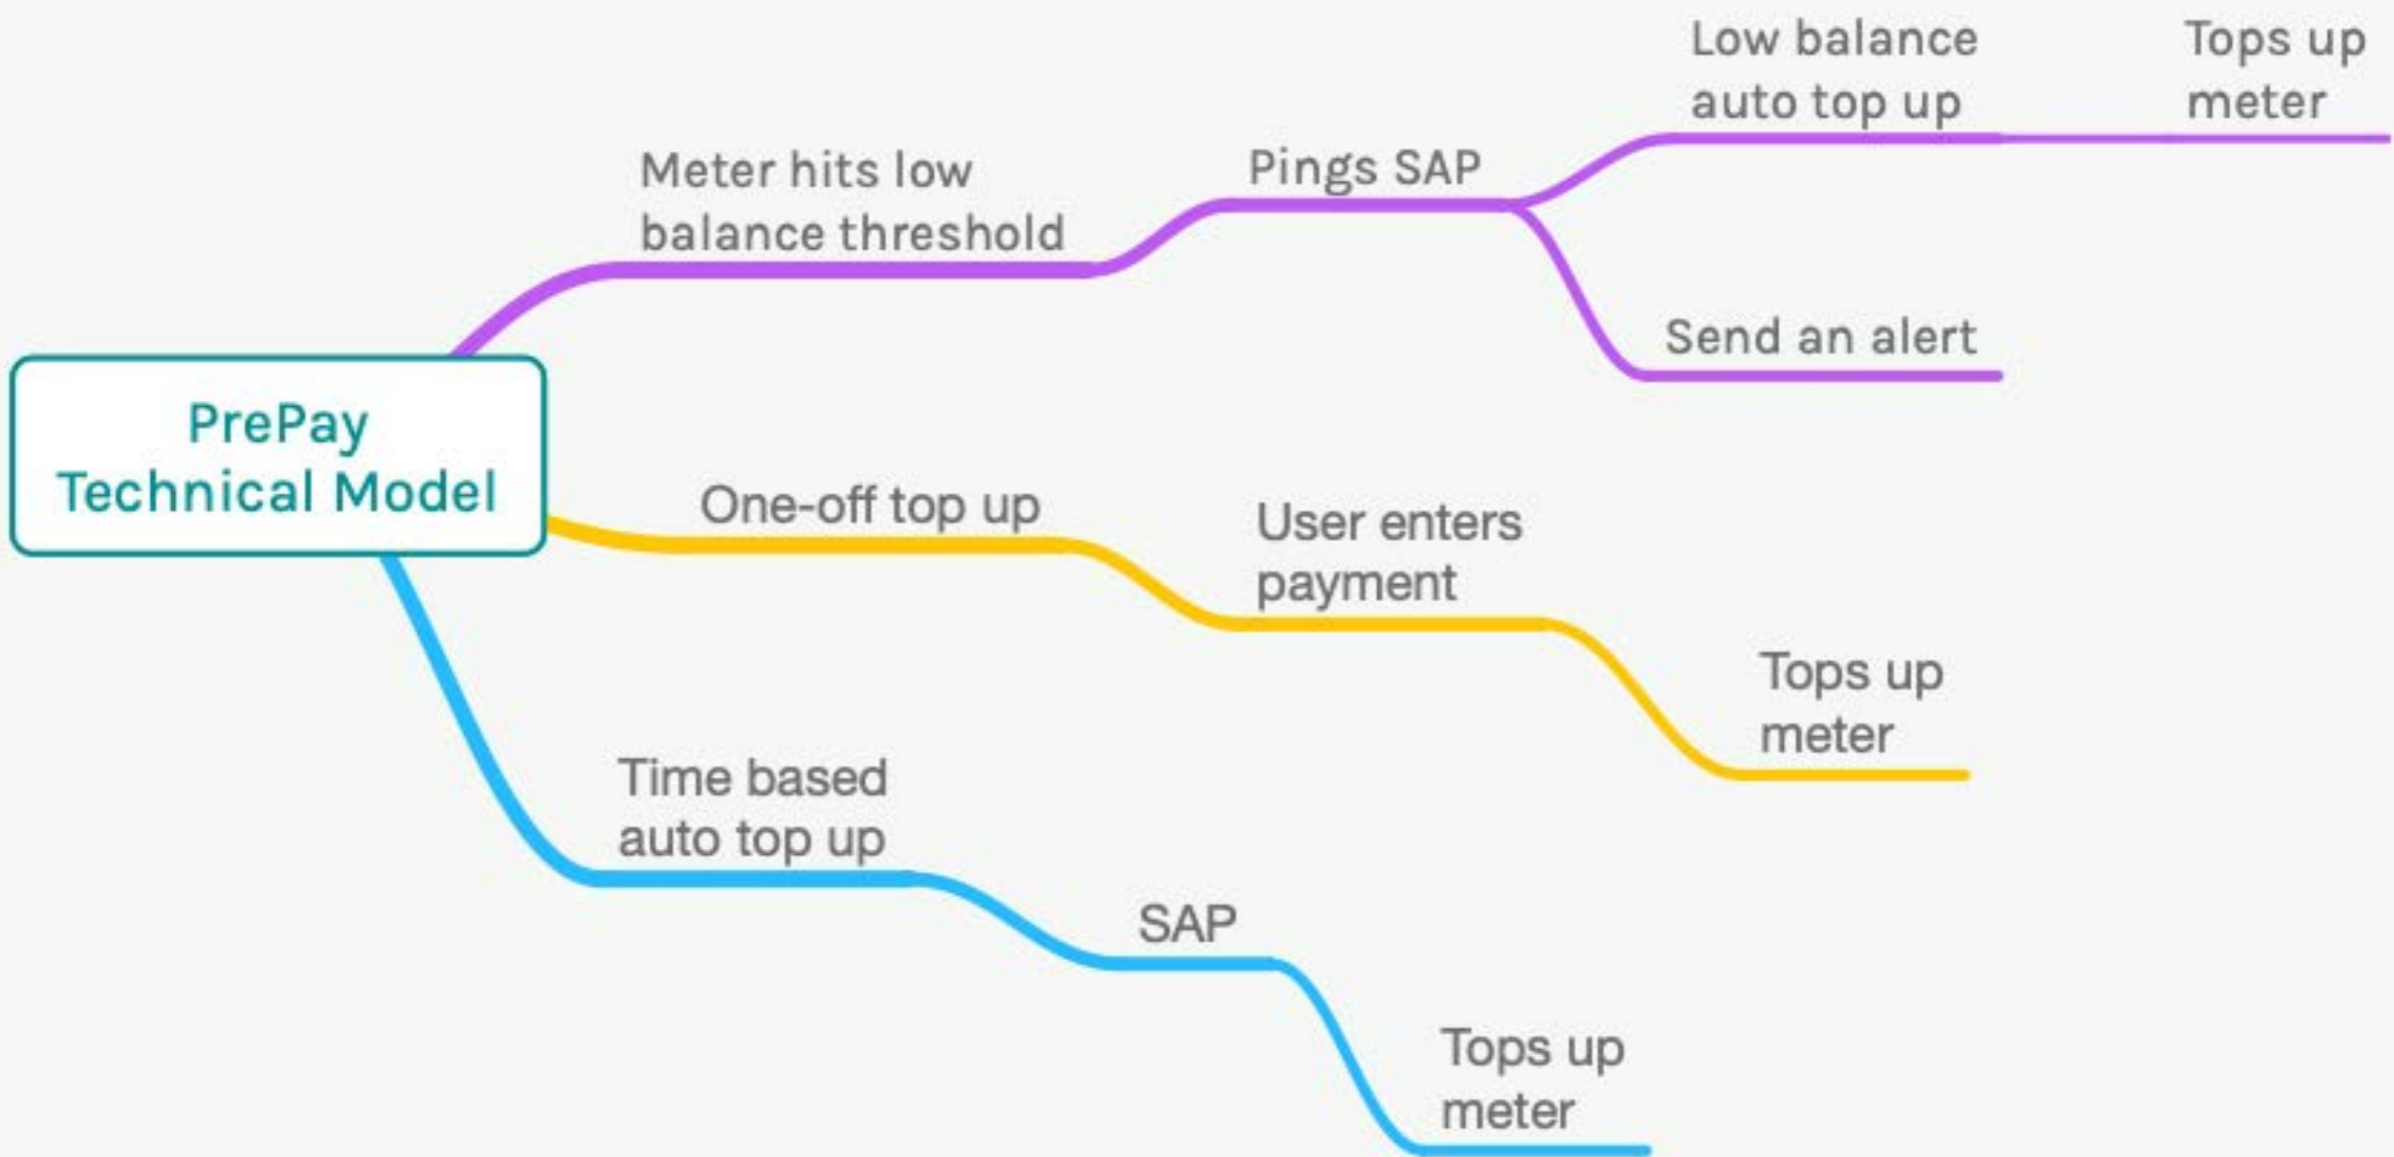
PrePay Technical Model

Meter hits low balance threshold

Pings SAP

Low balance auto top up

Tops up meter

Send an alert

One-off top up

User enters payment

Tops up meter

Time based auto top up

SAP

Tops up meter